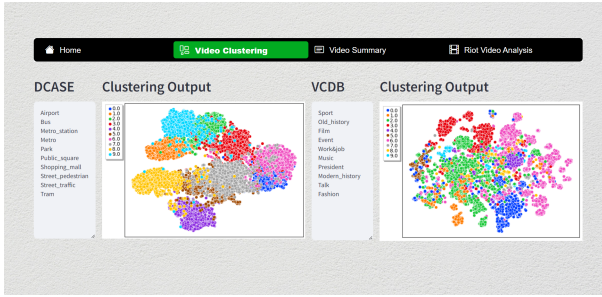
Home Video Clustering Video Summary Riot Video Analysis

DCASE

Airport
Bus
Metro_station
Metro
Park
Public_square
Shopping_mall
Street_pedestrian
Street_traffic
Tram

Clustering Output

0.0
1.0
2.0
3.0
4.0
5.0
6.0
7.0
8.0
9.0

VCDB

Sport
Old_history
Film
Event
Work&job
Music
President
Modern_history
Talk
Fashion

Clustering Output

0.0
1.0
2.0
3.0
4.0
5.0
6.0
7.0
8.0
9.0